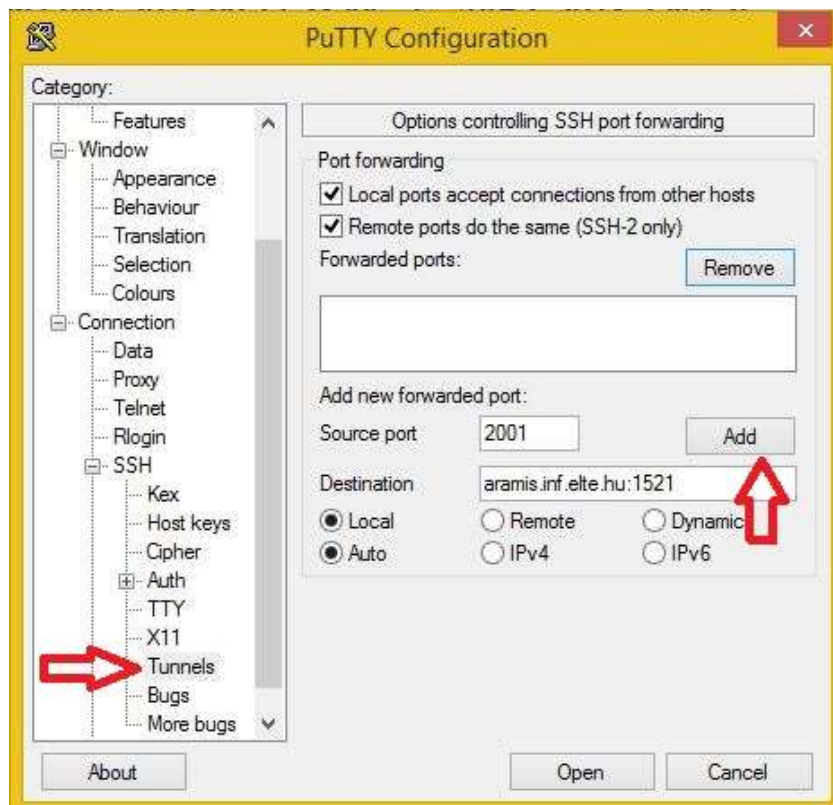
PuTTY Configuration

Category:

Features
Window
Appearance
Behaviour
Translation
Selection
Colours
Connection
Data
Proxy
Telnet
Rlogin
SSH
Kex
Host keys
Cipher
Auth
TTY
X11
Tunnels
Bugs
More bugs

Options controlling SSH port forwarding

Port forwarding
Local ports accept connections from other hosts
Remote ports do the same (SSH-2 only)
Forwarded ports:
Remove

Add new forwarded port:
Source port 2001
Add
Destination aramis.inf.elte.hu:1521
Local
Remote
Dynamic
Auto
IPv4
IPv6

About
Open
Cancel